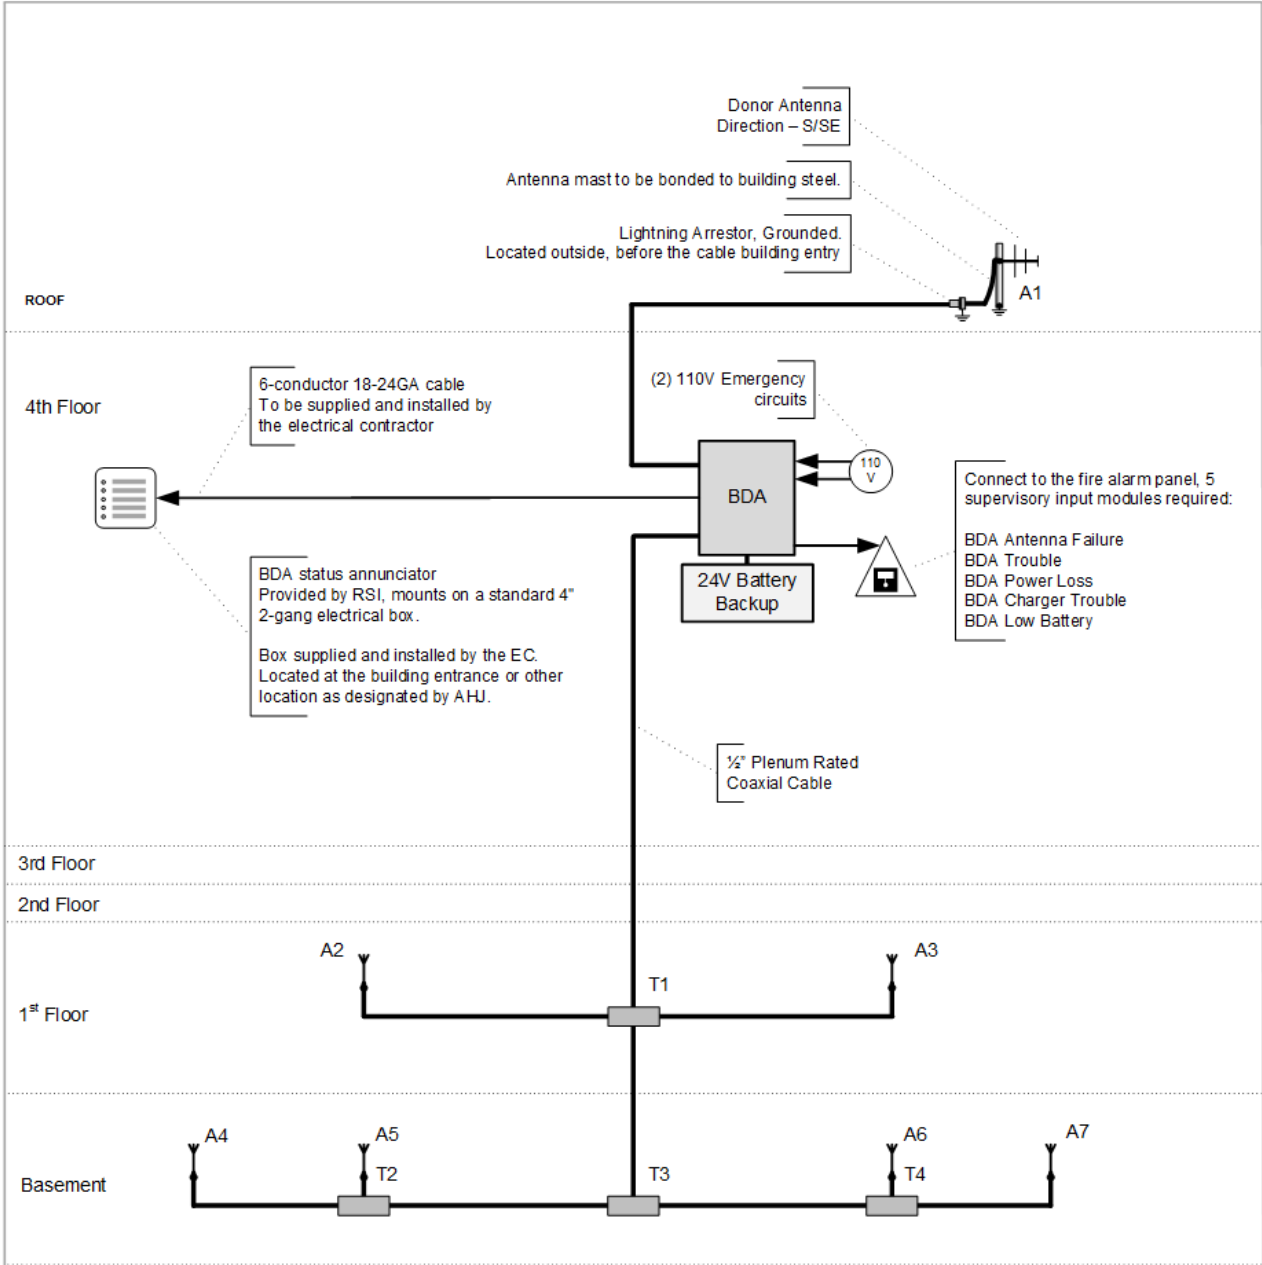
Donor Antenna Direction – S/SE

Antenna mast to be bonded to building steel.

Lightning Arrestor, Grounded. Located outside, before the cable building entry

A1

ROOF

4th Floor

6-conductor 18-24GA cable To be supplied and installed by the electrical contractor

(2) 110V Emergency circuits

110 V

BDA

24V Battery Backup

Connect to the fire alarm panel, 5 supervisory input modules required:

BDA Antenna Failure
BDA Trouble
BDA Power Loss
BDA Charger Trouble
BDA Low Battery

BDA status annunciator Provided by RSI, mounts on a standard 4" 2-gang electrical box.

Box supplied and installed by the EC. Located at the building entrance or other location as designated by AHJ.

½" Plenum Rated Coaxial Cable

3rd Floor

2nd Floor

A2

A3

T1

1st Floor

A4

A5

T2

T3

A6

T4

A7

Basement